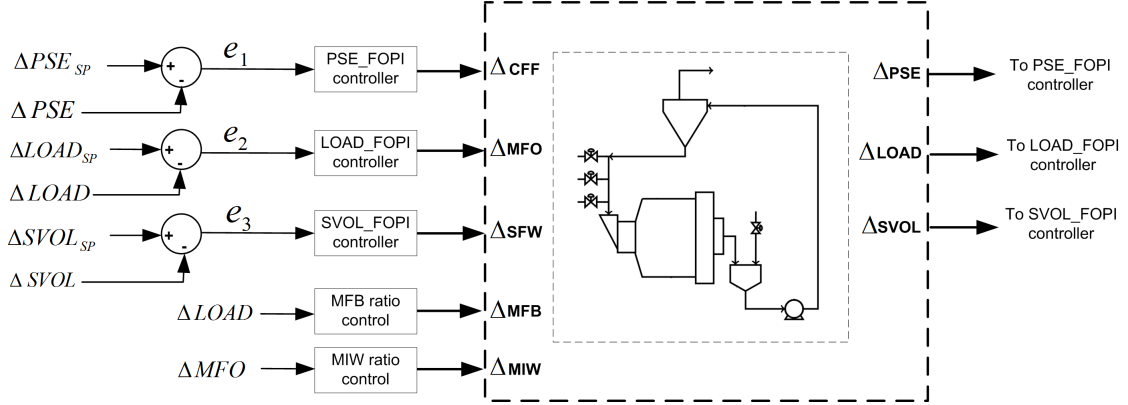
$\Delta PSE_{SP}$

+

-

$e_1$

PSE_FOPI controller

$\Delta PSE$

$\Delta LOAD_{SP}$

+

-

$e_2$

LOAD_FOPI controller

$\Delta LOAD$

$\Delta SVOL_{SP}$

+

-

$e_3$

SVOL_FOPI controller

$\Delta SVOL$

$\Delta LOAD$

MFB ratio control

$\Delta MFO$

MIW ratio control

$\Delta$CFF

$\Delta$MFO

$\Delta$SFW

$\Delta$MFB

$\Delta$MIW

$\Delta$PSE

To PSE_FOPI controller

$\Delta$LOAD

To LOAD_FOPI controller

$\Delta$SVOL

To SVOL_FOPI controller